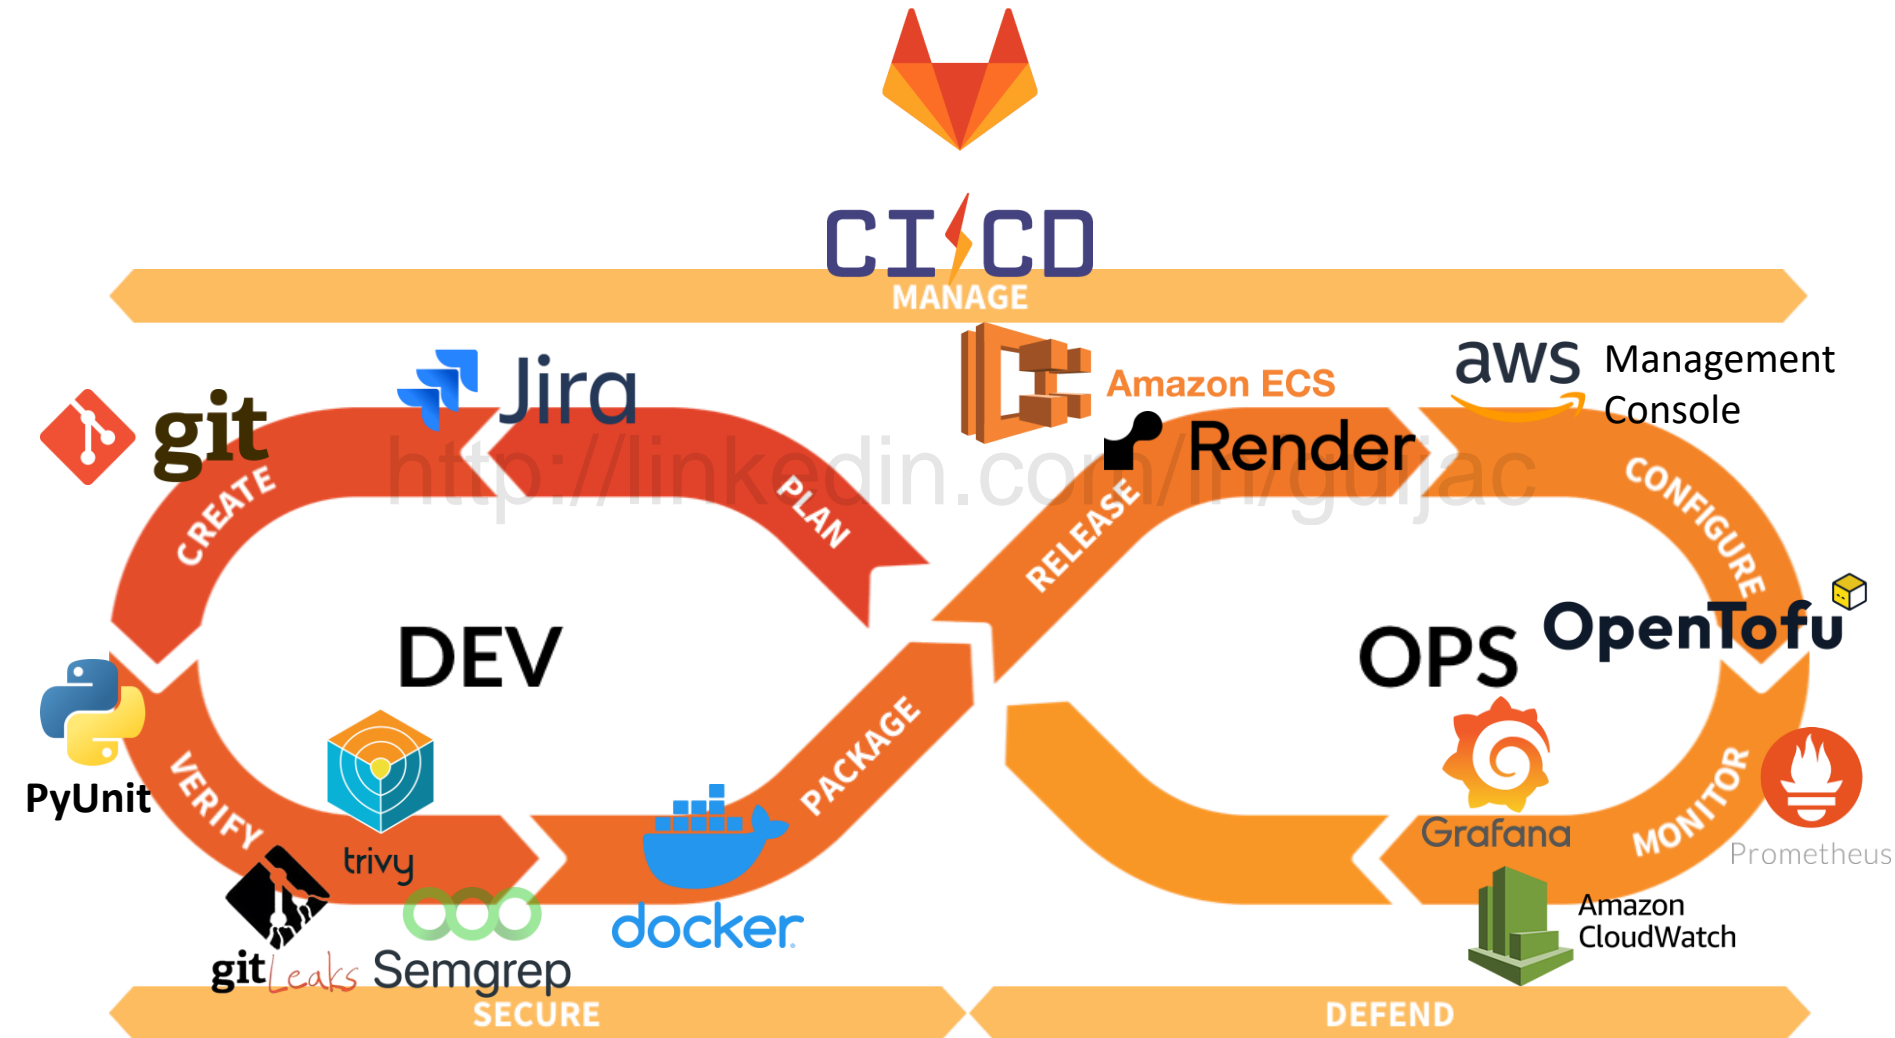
CI/CD

MANAGE

git

Jira

Amazon ECS

Render

aws Management Console

http://linkedin.com/in/gurjac

CREATE

PLAN

RELEASE

CONFIGURE

DEV

OPS

OpenTofu

PyUnit

VERIFY

trivy

PACKAGE

docker

Grafana

MONITOR

Prometheus

gitLeaks

Semgrep

Amazon CloudWatch

SECURE

DEFEND